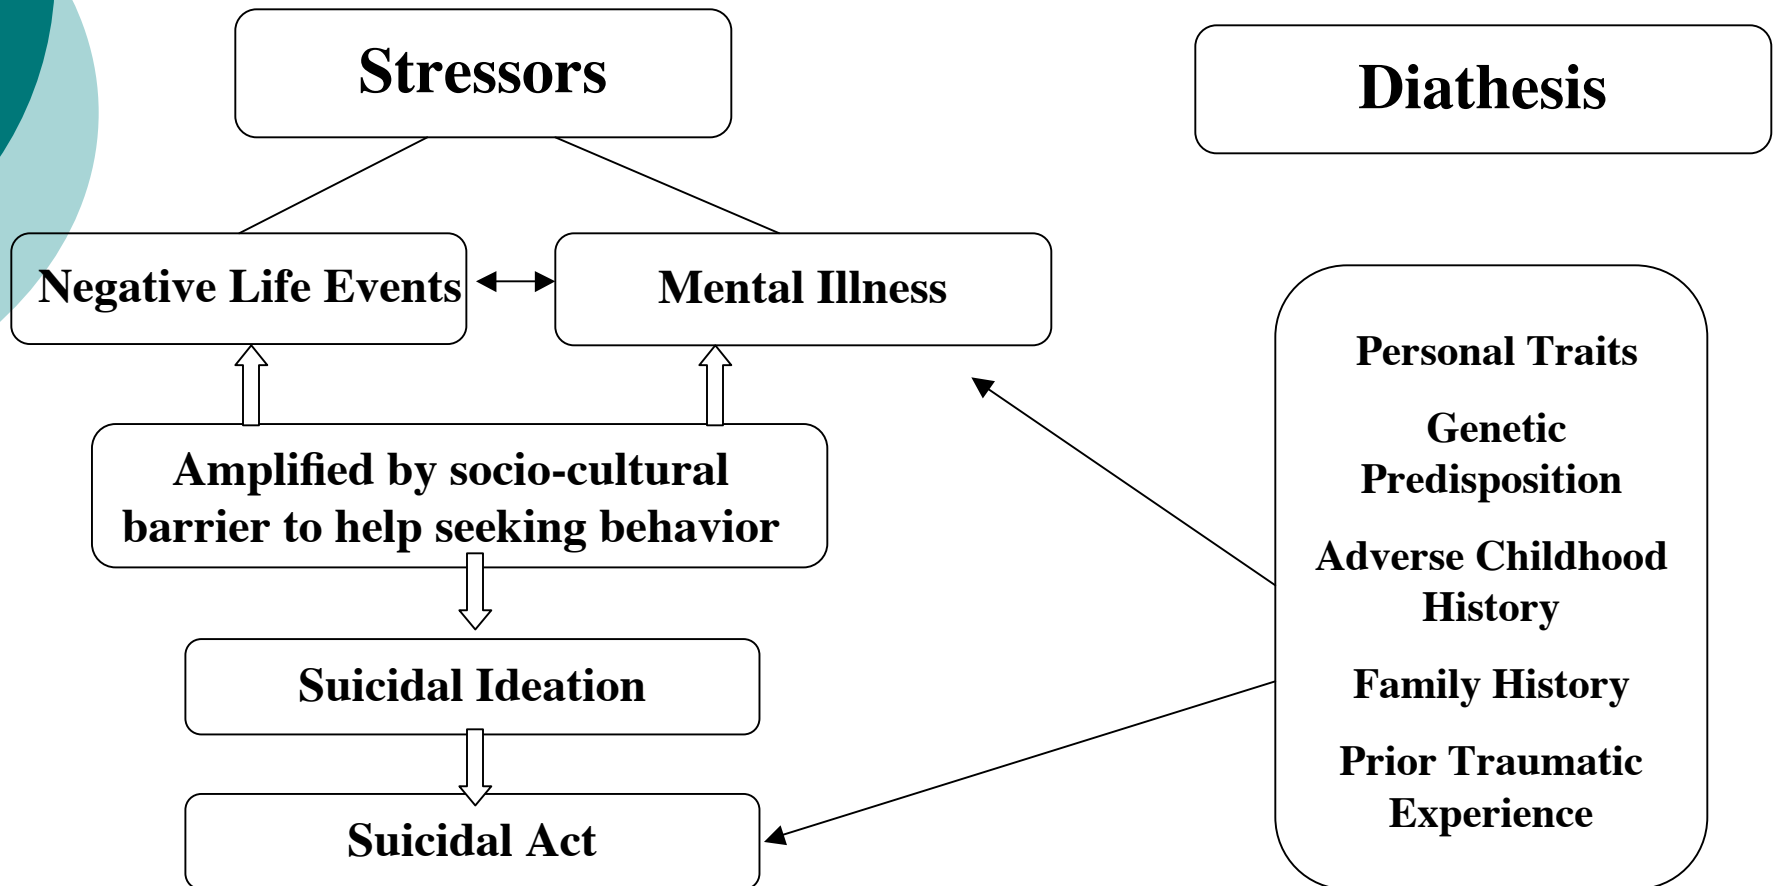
Stressors

Diathesis

Negative Life Events

Mental Illness

Amplified by socio-cultural barrier to help seeking behavior

Suicidal Ideation

Suicidal Act

Personal Traits

Genetic Predisposition

Adverse Childhood History

Family History

Prior Traumatic Experience